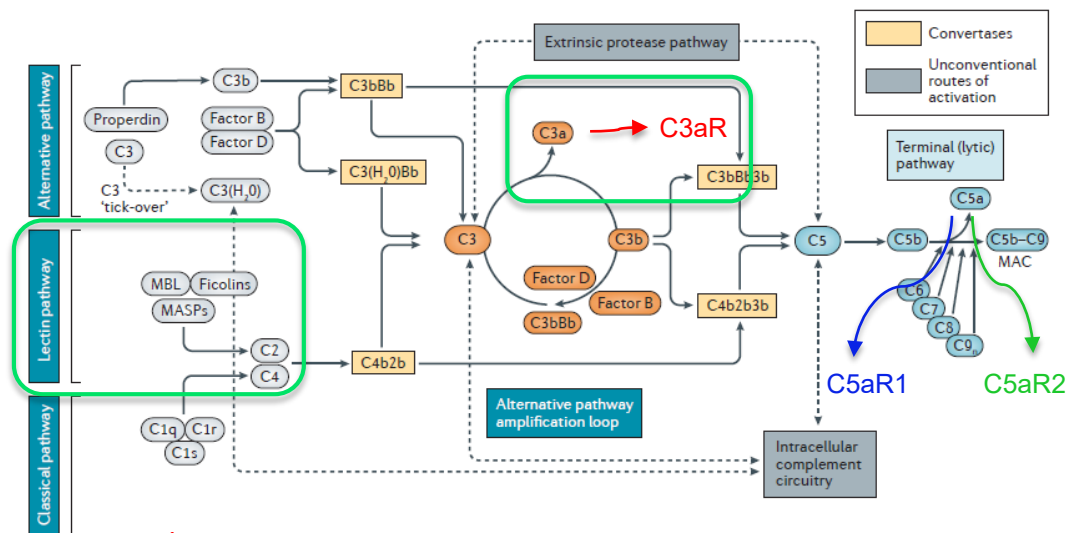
Convertases

Unconventional routes of activation

Extrinsic protease pathway

Alternative pathway

Properdin

C3

C3 'tick-over'

C3b

Factor B

Factor D

C3bBb

C3(H$_2$0)Bb

C3(H$_2$0)

C3a

C3aR

C3bBb3b

C3

C3b

Factor D

Factor B

C3bBb

C4b2b3b

C5

Terminal (lytic) pathway

C5a

C5b

C5b–C9

MAC

C6

C7

C8

C9$_n$

C5aR1

C5aR2

Lectin pathway

MBL

Ficolins

MASPs

C2

C4

C4b2b

Alternative pathway amplification loop

Classical pathway

C1q

C1r

C1s

Intracellular complement circuitry